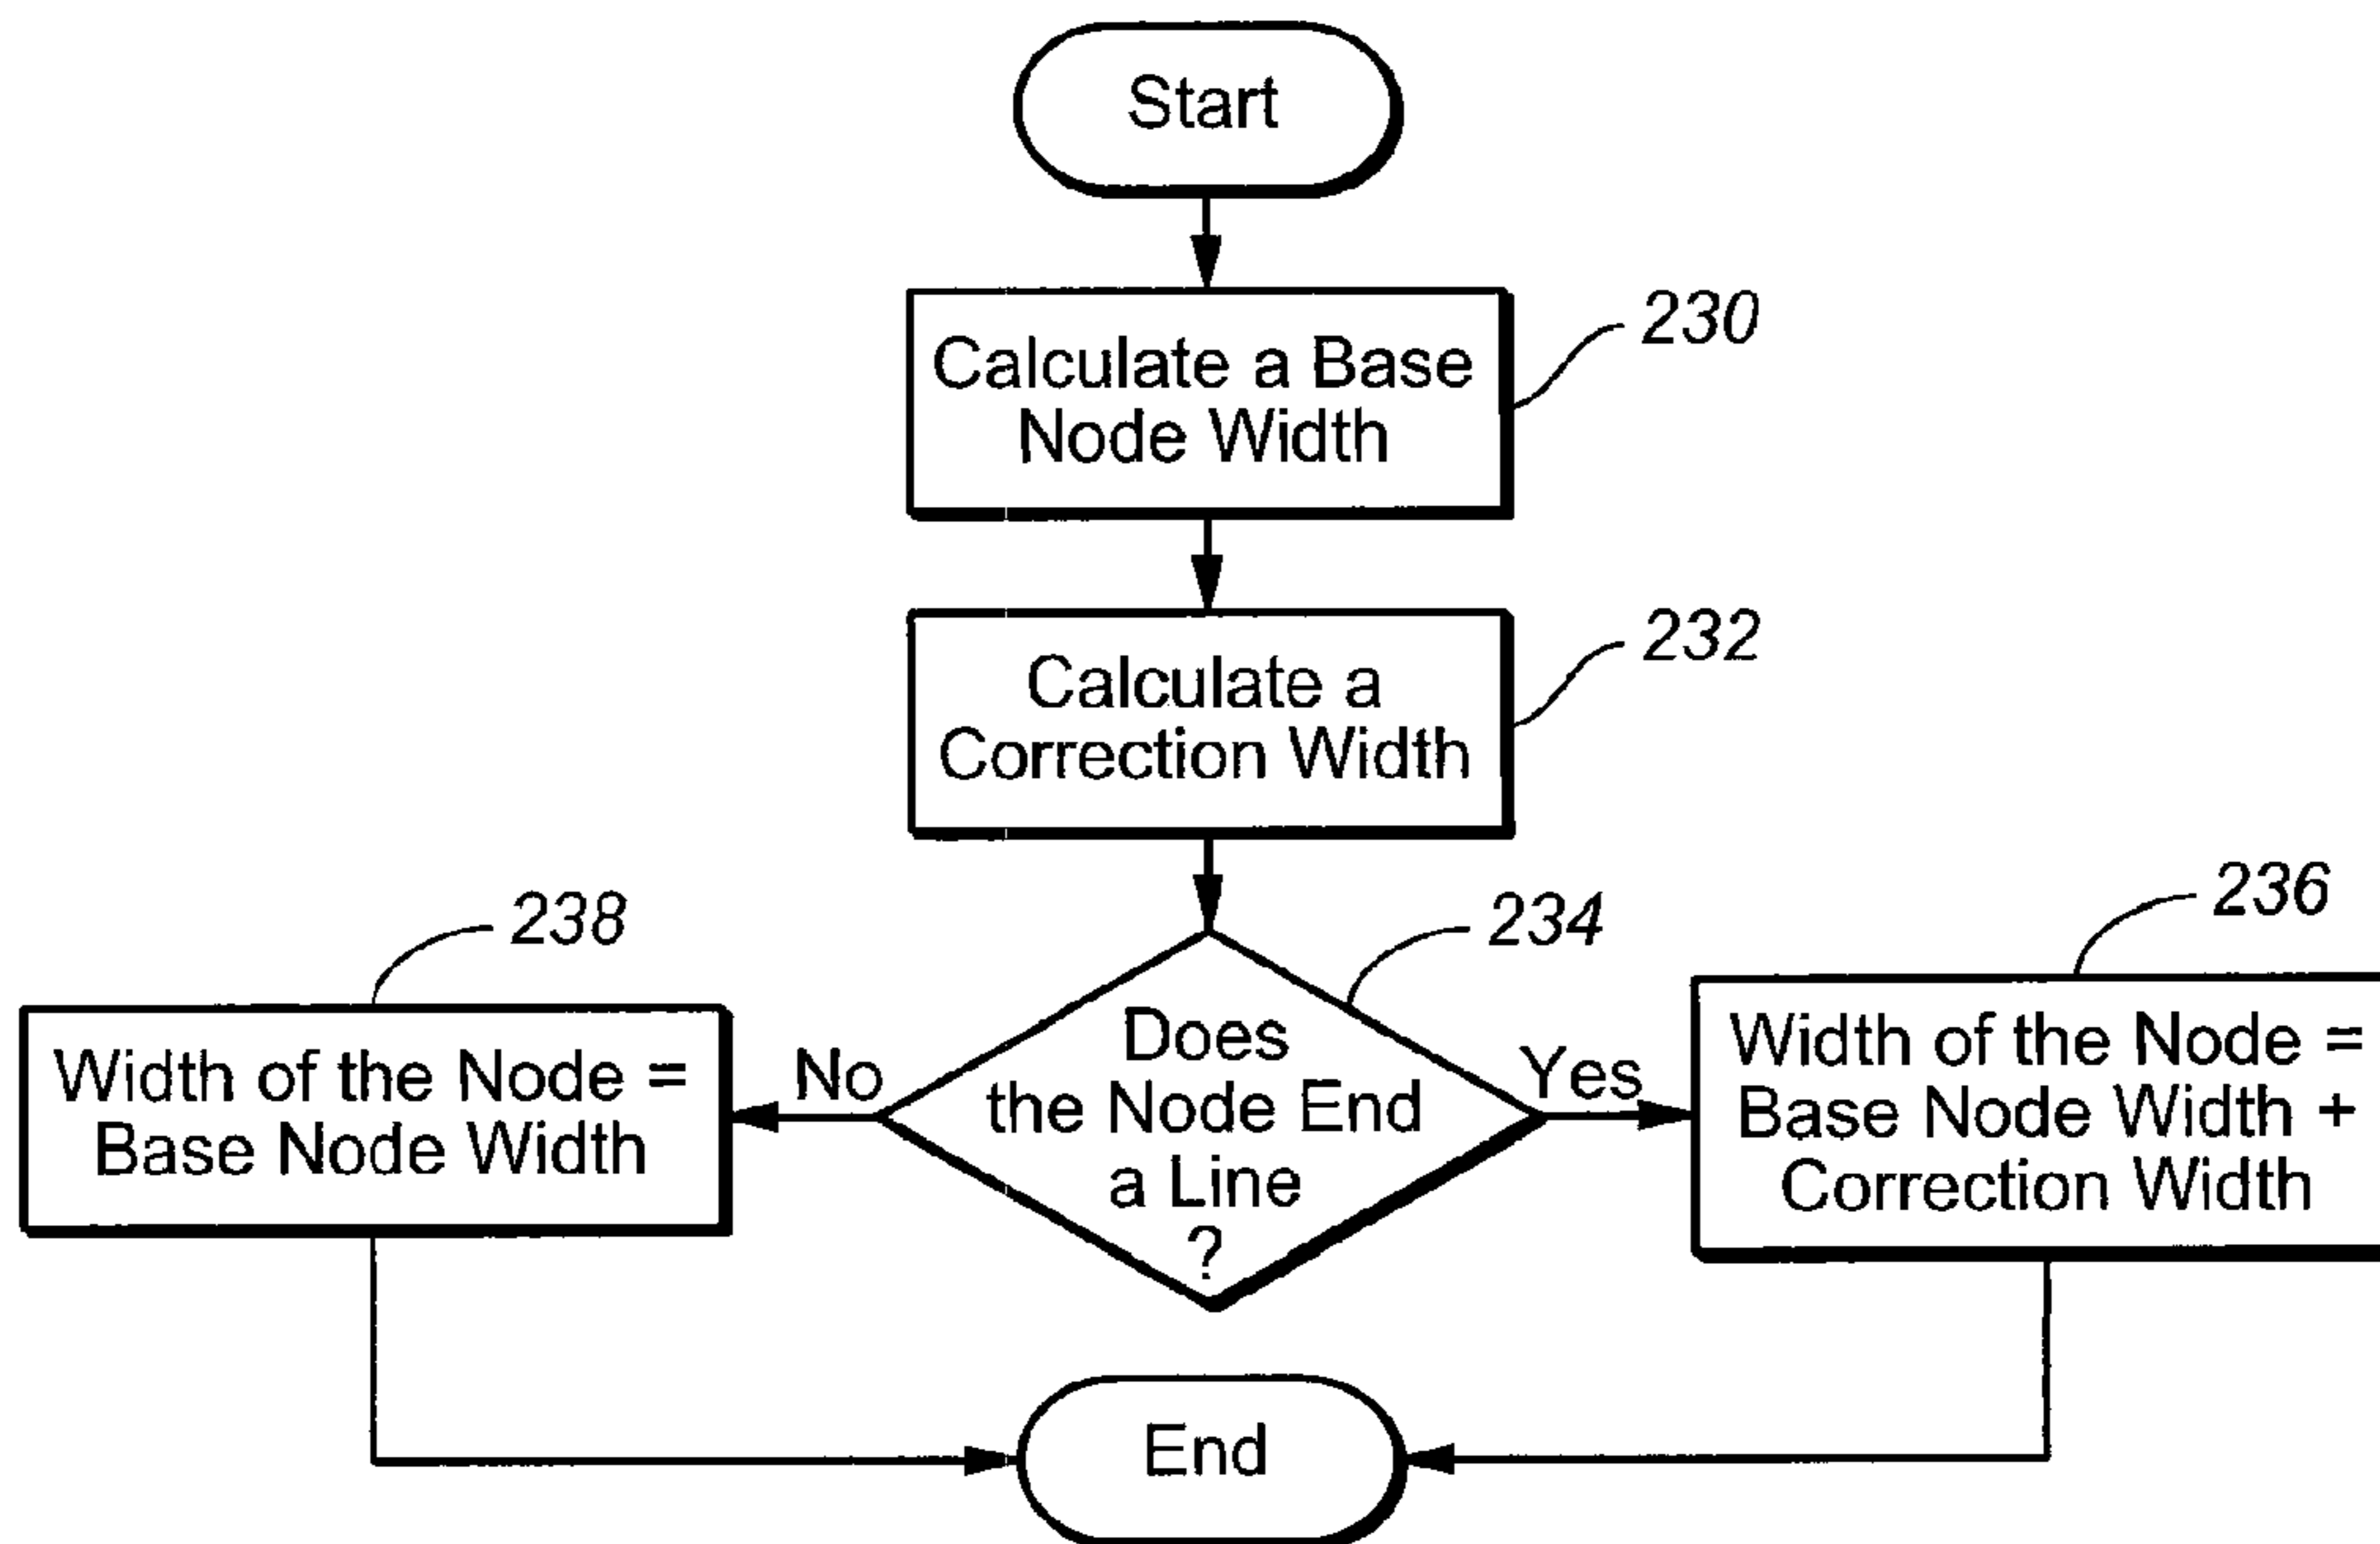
Start

Calculate a Base Node Width

230

Calculate a Correction Width

232

238

234

236

Width of the Node = Base Node Width

No

Does the Node End a Line ?

Yes

Width of the Node = Base Node Width + Correction Width

End